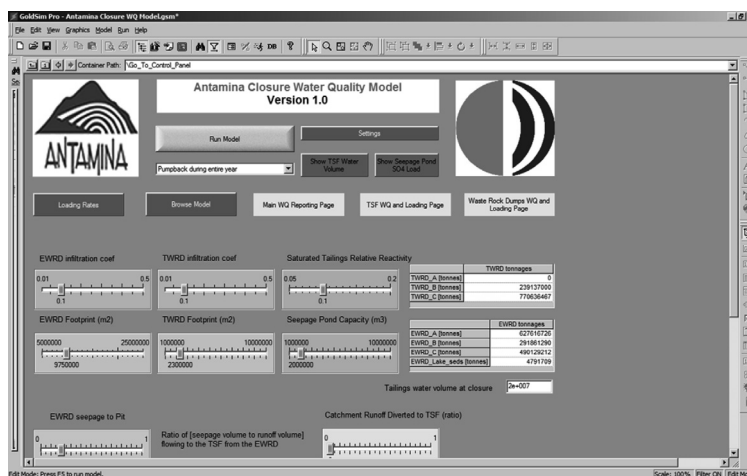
GoldSim Pro - Antamina Closure WQ Model.gsm*

File Edit View Graphics Model Run Help

Container Path: \Go_To_Control_Panel

ANTAMINA

Antamina Closure Water Quality Model
Version 1.0

Run Model

Settings

Pumpback during entire year

Show TSF Water Volume

Show Seepage Pond SO4 Load

Loading Rates

Browse Model

Main WQ Reporting Page

TSF WQ and Loading Page

Waste Rock Dumps WQ and Loading Page

EWRD infiltration coef
0.01 0.5
0.1

TWRD infiltration coef
0.01 0.5
0.1

Saturated Tailings Relative Reactivity
0.05 0.2
0.1

| TWRD tonnages | |
|---|---|
| TWRD_A [tonnes] | 0 |
| TWRD_B [tonnes] | 239137000 |
| TWRD_C [tonnes] | 770636467 |

EWRD Footprint (m2)
5000000 25000000
9750000

TWRD Footprint (m2)
1000000 10000000
2300000

Seepage Pond Capacity (m3)
1000000 10000000
2000000

| EWRD tonnages | |
|---|---|
| EWRD_A [tonnes] | 627616726 |
| EWRD_B [tonnes] | 291861290 |
| EWRD_C [tonnes] | 490129212 |
| EWRD_Lake_seds [tonnes] | 4791709 |

Tailings water volume at closure 2e+007

EWRD seepage to Pit
0 1

Ratio of [seepage volume to runoff volume] flowing to the TSF from the EWRD

Catchment Runoff Diverted to TSF (ratio)
0 1

Edit Mode: Press F5 to run model.

Scale: 100% Filter ON Edit Mo